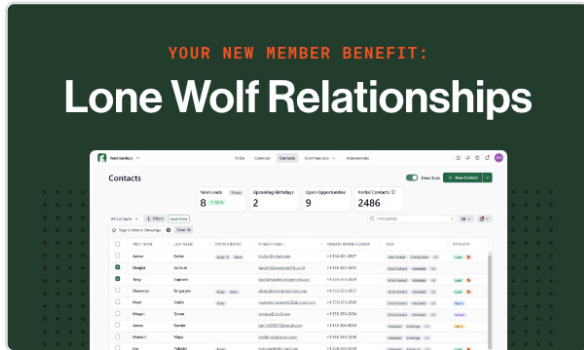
YOUR NEW MEMBER BENEFIT:

Lone Wolf Relationships

Contacts

New Leads 8

Upcoming Birthdays 2

Open Opportunities 9

Portal Contacts 2486

+ New Contact

James
Dwight
Tony
Shannon
Maya
Maya
Megan
James
Daniel
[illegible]